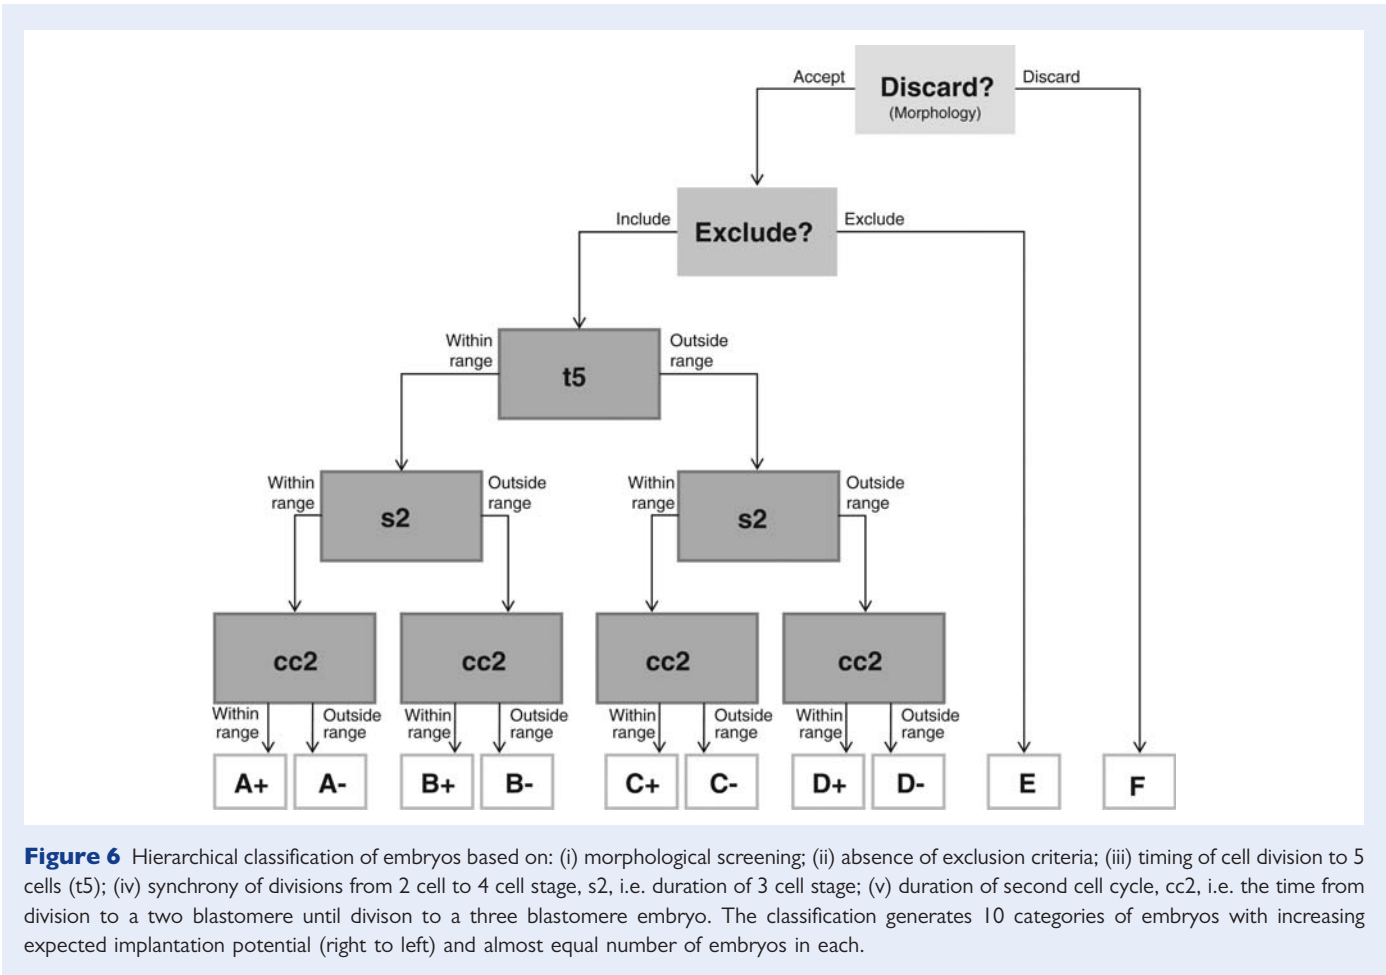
Accept
Discard?
(Morphology)
Discard

Include
Exclude?
Exclude

Within range
t5
Outside range

Within range
s2
Outside range

Within range
s2
Outside range

cc2
Within range
Outside range

cc2
Within range
Outside range

cc2
Within range
Outside range

cc2
Within range
Outside range

A+
A-
B+
B-
C+
C-
D+
D-
E
F

**Figure 6** Hierarchical classification of embryos based on: (i) morphological screening; (ii) absence of exclusion criteria; (iii) timing of cell division to 5 cells (t5); (iv) synchrony of divisions from 2 cell to 4 cell stage, s2, i.e. duration of 3 cell stage; (v) duration of second cell cycle, cc2, i.e. the time from division to a two blastomere until divison to a three blastomere embryo. The classification generates 10 categories of embryos with increasing expected implantation potential (right to left) and almost equal number of embryos in each.